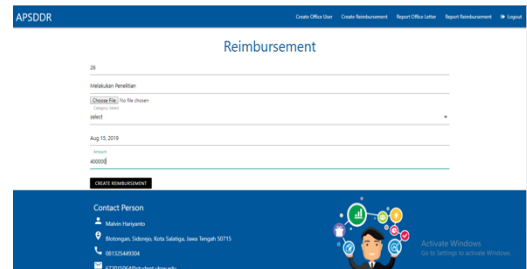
APSDDR

Create Office User Create Reimbursement Report Office Letter Report Reimbursement Logout

Reimbursement

26

Melakukan Penelitian

Choose File No file chosen

Category Select

select

Aug 15, 2019

Amount

400000

CREATE REIMBURSEMENT

Contact Person

Malvin Hariyanto

Blotongan, Sidorejo, Kota Salatiga, Jawa Tengah 50715

081325449304

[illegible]

Activate Windows

Go to Settings to activate Windows.